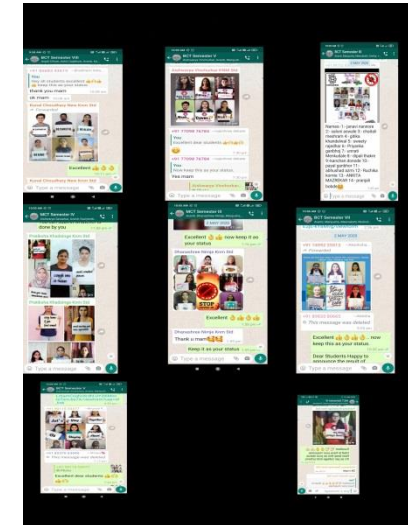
MCT Semester VII

Hey all students excellent

thank you mam

Kunal Choudhary

Excellent

Type a message

MCT Semester V

Type a message

MCT Semester III

Type a message

MCT Semester VI

done by you

Type a message

MCT Semester V

Excellent now keep it as your status

Thank u mam

Keep it as your status

Type a message

MCT Semester IV

Excellent now keep this as your status

This message was deleted

Dear Students Happy to announce the result of

Type a message

Excellent dear students

Type a message